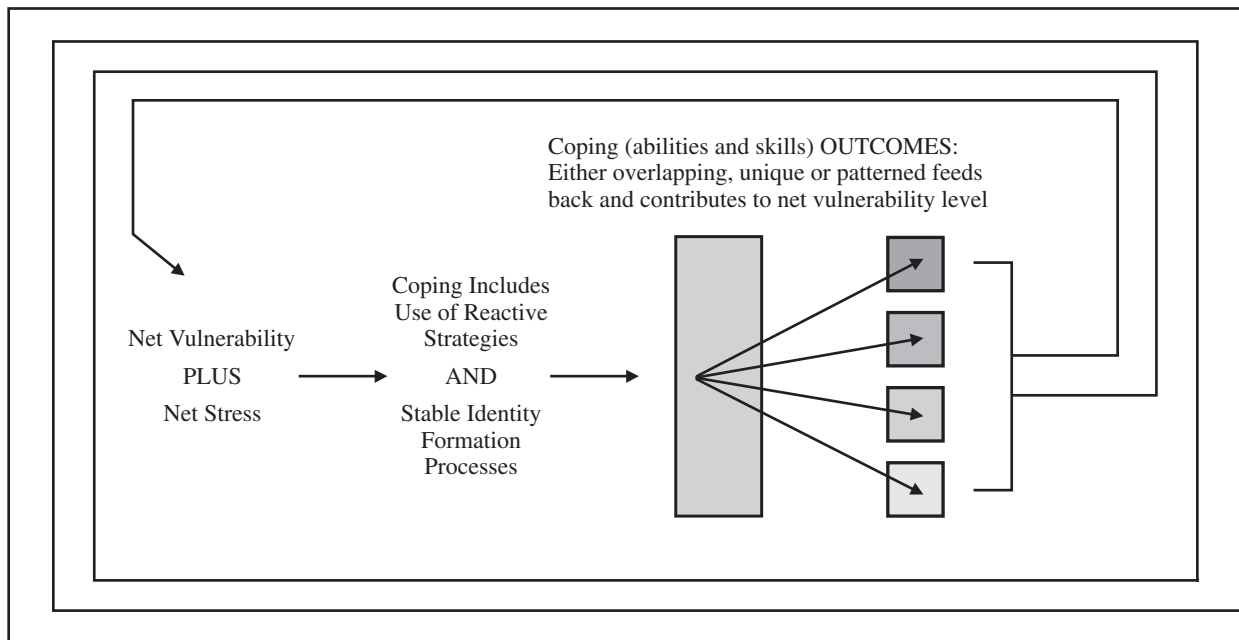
Coping (abilities and skills) OUTCOMES: Either overlapping, unique or patterned feeds back and contributes to net vulnerability level

Net Vulnerability

PLUS

Net Stress

Coping Includes Use of Reactive Strategies

AND

Stable Identity Formation Processes